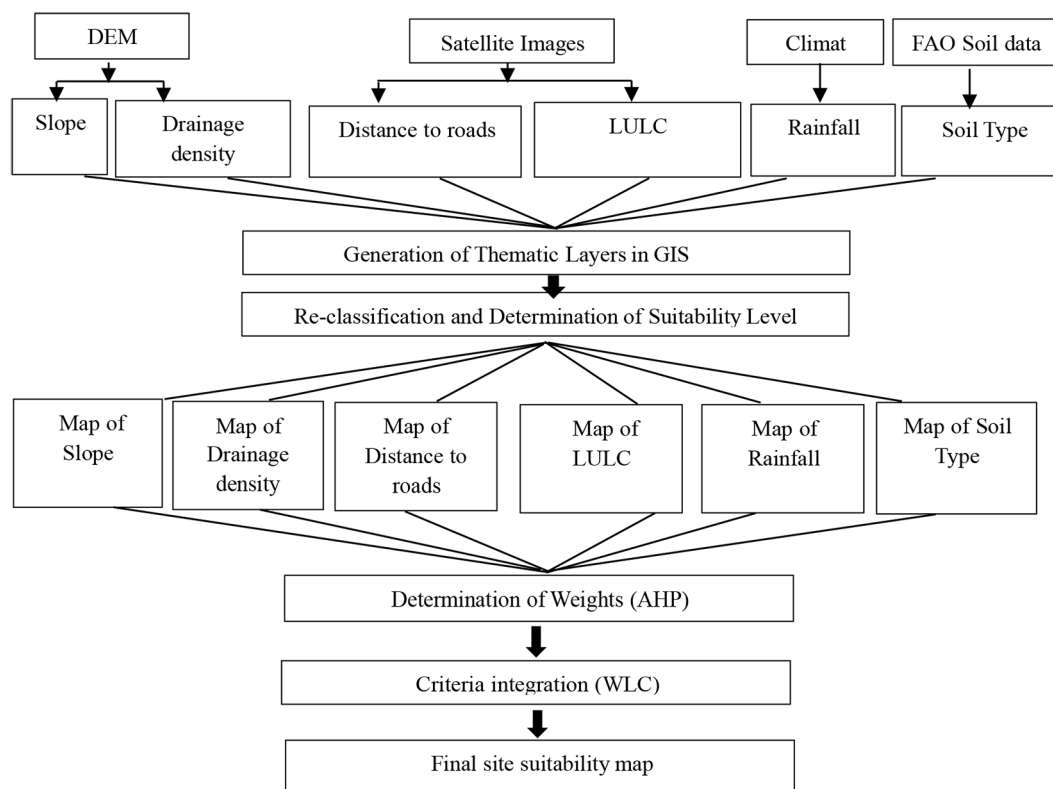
DEM

Satellite Images

Climat

FAO Soil data

Slope

Drainage density

Distance to roads

LULC

Rainfall

Soil Type

Generation of Thematic Layers in GIS

Re-classification and Determination of Suitability Level

Map of Slope

Map of Drainage density

Map of Distance to roads

Map of LULC

Map of Rainfall

Map of Soil Type

Determination of Weights (AHP)

Criteria integration (WLC)

Final site suitability map